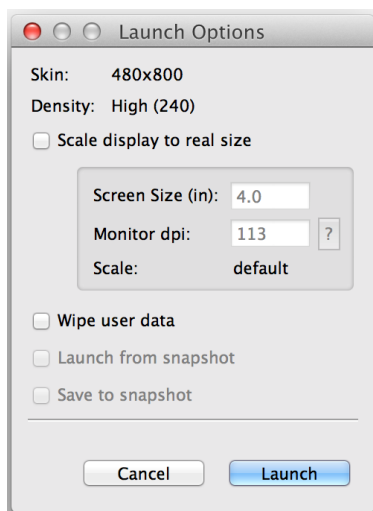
Launch Options

Skin: 480x800

Density: High (240)

Scale display to real size

Screen Size (in): 4.0

Monitor dpi: 113 ?

Scale: default

Wipe user data

Launch from snapshot

Save to snapshot

Cancel

Launch